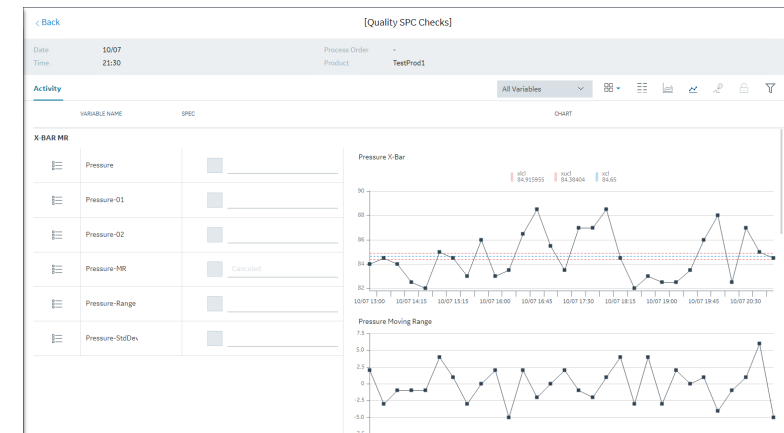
< Back

[Quality SPC Checks]

Date 10/07
Time 21:30

Process Order -
Product TestProd1

Activity

All Variables

VARIABLE NAME | SPEC | CHART

X-BAR MR

Pressure

Pressure-01

Pressure-02

Pressure-MR
Canceled

Pressure-Range

Pressure-StdDev

Pressure X-Bar

slcl 84.915955
sucl 84.38404
xcl 84.65

90
88
86
84
82

10/07 13:00 10/07 14:15 10/07 15:15 10/07 16:00 10/07 16:45 10/07 17:30 10/07 18:15 10/07 19:00 10/07 19:45 10/07 20:30

Pressure Moving Range

7.5
5.0
2.5
0
-2.5
-5.0
-7.5